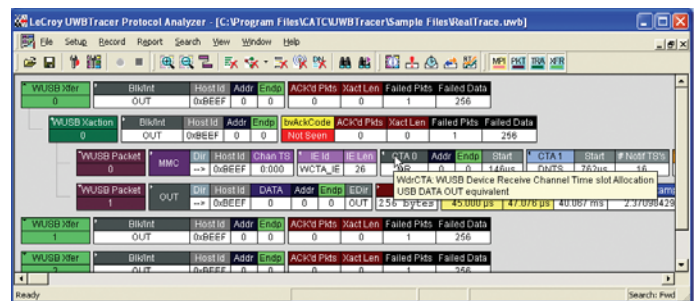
LeCroy UWBTracer Protocol Analyzer - [C:\Program Files\CATC\UWBTracer\Sample Files\RealTrace.uwb]

File Setup Record Report Search View Window Help

MPI PKT TRA XFR

| WUSB Xfer | Blk/Int | Host Id | Addr | Endp | ACK'd Pkts | Xact Len | Failed Pkts | Failed Data |
|---|---|---|---|---|---|---|---|---|
| 0 | OUT | 0xBEEF | 0 | 0 | 0 | 0 | 1 | 256 |

| WUSB Xaction | Blk/Int | Host Id | Addr | Endp | bvAckCode | ACK'd Pkts | Xact Len | Failed Pkts | Failed Data |
|---|---|---|---|---|---|---|---|---|---|
| 0 | OUT | 0xBEEF | 0 | 0 | Not Seen | 0 | 0 | 1 | 256 |

| WUSB Packet | MMC | Dir | Host Id | Chan TS | IE Id | IE Len | CTA 0 | Addr | Endp | Start | CTA 1 | Start | # Notif TS's |
|---|---|---|---|---|---|---|---|---|---|---|---|---|---|
| 0 | | --> | 0xBEEF | 0:000 | WCTA_IE | 26 | MS | 0 | 0 | 146us | DNTS | 762us | |

| WUSB Packet | OUT | Dir | Host Id | DATA | Addr | Endp | EDir | | | | | Time Stamp |
|---|---|---|---|---|---|---|---|---|---|---|---|---|
| 1 | | --> | 0xBEEF | 0 | 0 | 0 | OUT | 256 bytes | 45.000 µs | 47.076 µs | 40.067 ms | 2.37098429 |

WdrCTA: WUSB Device Receive Channel Time slot Allocation
USB DATA OUT equivalent

| WUSB Xfer | Blk/Int | Host Id | Addr | Endp | ACK'd Pkts | Xact Len | Failed Pkts | Failed Data |
|---|---|---|---|---|---|---|---|---|
| 1 | OUT | 0xBEEF | 0 | 0 | 0 | 0 | 1 | 256 |

| WUSB Xfer | Blk/Int | Host Id | Addr | Endp | ACK'd Pkts | Xact Len | Failed Pkts | Failed Data |
|---|---|---|---|---|---|---|---|---|
| 2 | OUT | 0xBEEF | 0 | 0 | 0 | 0 | 1 | 256 |

Ready

Search: Fwd